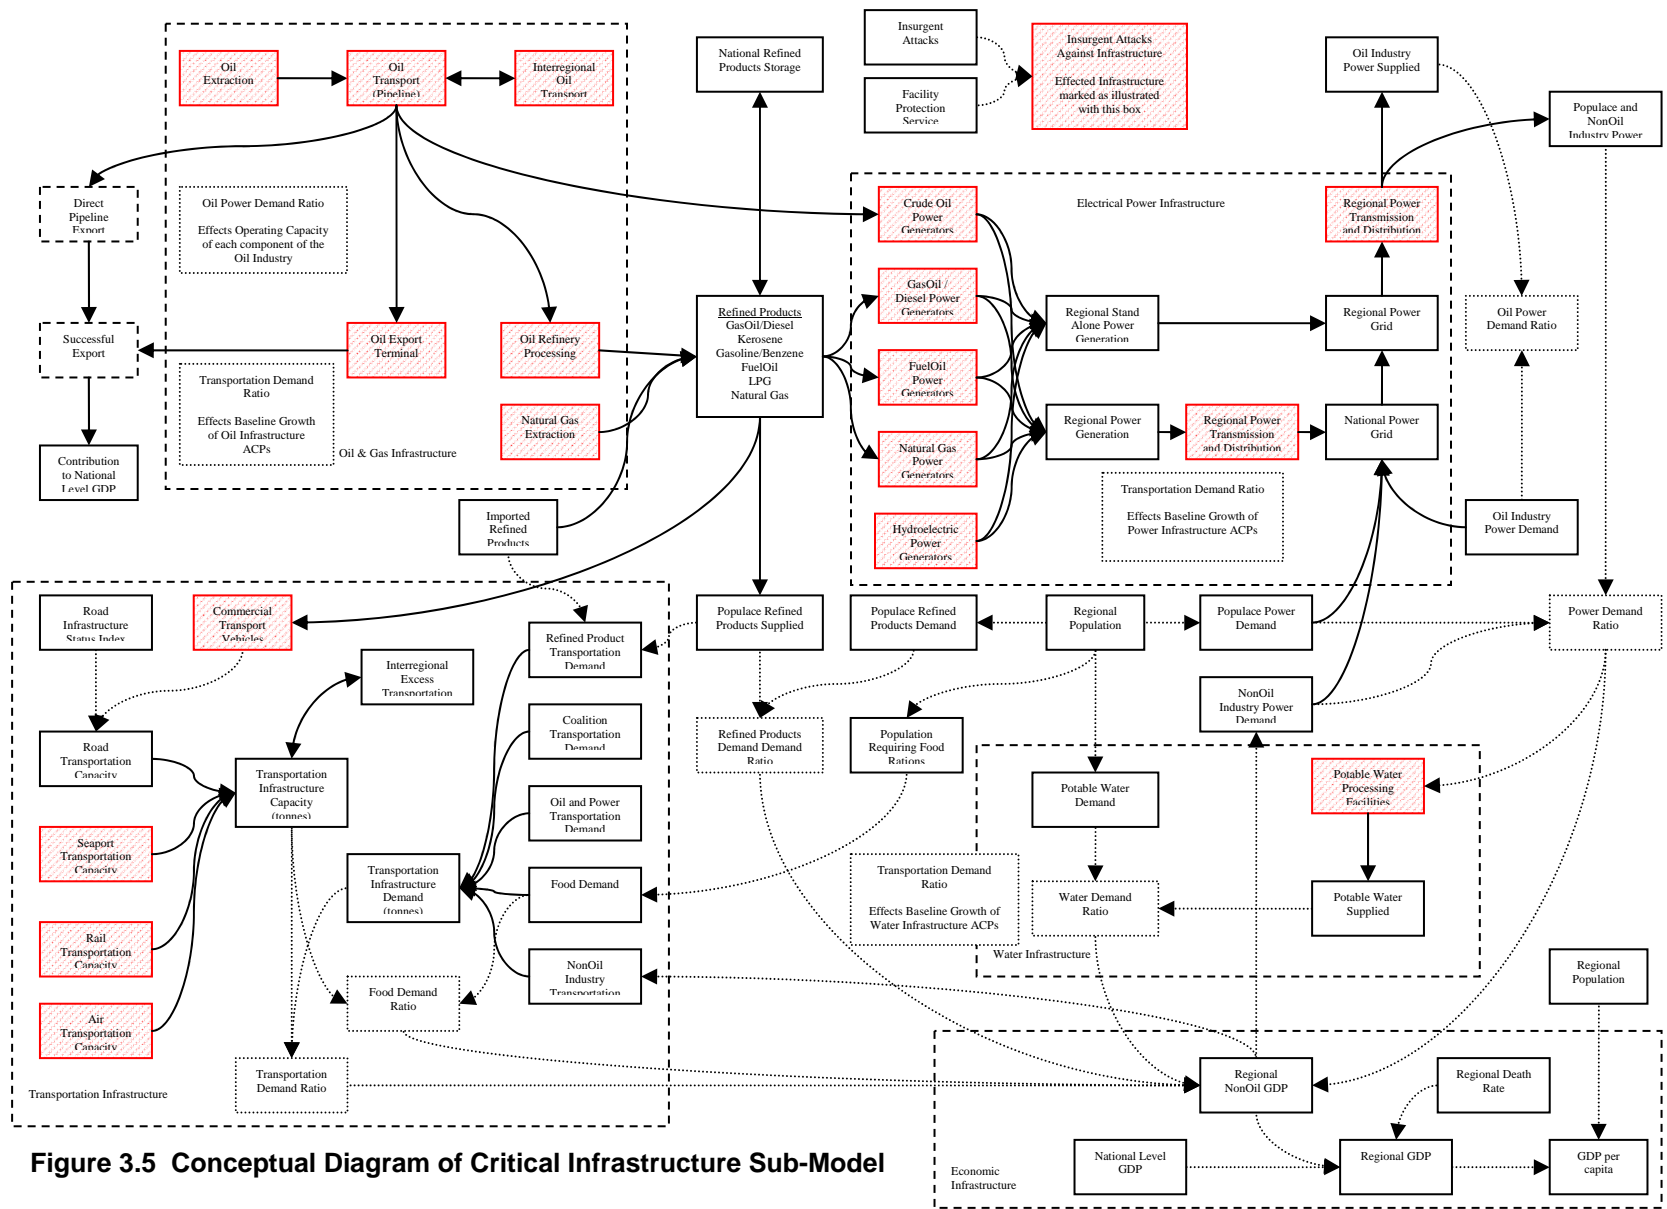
Oil Extraction

Oil Transport (Pipeline)

Interregional Oil Transport

National Refined Products Storage

Insurgent Attacks

Facility Protection Service

Insurgent Attacks Against Infrastructure

Effected Infrastructure marked as illustrated with this box

Oil Industry Power Supplied

Populace and NonOil Industry Power

Direct Pipeline Export

Oil Power Demand Ratio

Effects Operating Capacity of each component of the Oil Industry

Crude Oil Power Generators

Electrical Power Infrastructure

Regional Power Transmission and Distribution

GasOil / Diesel Power Generators

Regional Stand Alone Power Generation

Regional Power Grid

Oil Power Demand Ratio

Successful Export

Oil Export Terminal

Oil Refinery Processing

Refined Products
GasOil/Diesel
Kerosene
Gasoline/Benzene
FuelOil
LPG
Natural Gas

FuelOil Power Generators

Transportation Demand Ratio

Effects Baseline Growth of Oil Infrastructure ACPs

Natural Gas Extraction

Regional Power Generation

Regional Power Transmission and Distribution

National Power Grid

Contribution to National Level GDP

Oil & Gas Infrastructure

Natural Gas Power Generators

Transportation Demand Ratio

Effects Baseline Growth of Power Infrastructure ACPs

Imported Refined Products

Hydroelectric Power Generators

Oil Industry Power Demand

Road Infrastructure Status Index

Commercial Transport Vehicles

Refined Product Transportation Demand

Populace Refined Products Supplied

Populace Refined Products Demand

Regional Population

Populace Power Demand

Power Demand Ratio

Interregional Excess Transportation

NonOil Industry Power Demand

Road Transportation Capacity

Transportation Infrastructure Capacity (tonnes)

Coalition Transportation Demand

Refined Products Demand Demand Ratio

Population Requiring Food Rations

Potable Water Demand

Potable Water Processing Facilities

Seaport Transportation Capacity

Oil and Power Transportation Demand

Transportation Infrastructure Demand (tonnes)

Food Demand

Transportation Demand Ratio

Effects Baseline Growth of Water Infrastructure ACPs

Water Demand Ratio

Potable Water Supplied

Rail Transportation Capacity

NonOil Industry Transportation

Water Infrastructure

Regional Population

Food Demand Ratio

Air Transportation Capacity

Transportation Demand Ratio

Regional NonOil GDP

Regional Death Rate

Transportation Infrastructure

Figure 3.5 Conceptual Diagram of Critical Infrastructure Sub-Model

National Level GDP

Regional GDP

GDP per capita

Economic Infrastructure